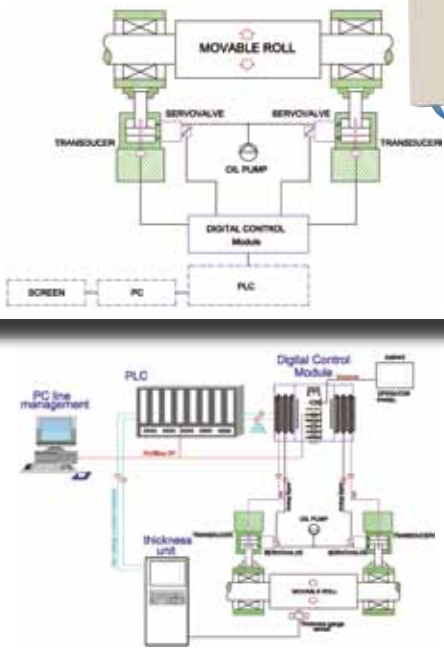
MOVABLE ROLL

TRANSDUCER

SERVOVALVE

SERVOVALVE

TRANSDUCER

OIL PUMP

DIGITAL CONTROL Module

SCREEN

PC

PLC

PC line management

PLC

Digital Control Module

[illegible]

OPERATOR PANEL

Profibus DP

OIL PUMP

TRANSDUCER

SERVOVALVE

SERVOVALVE

TRANSDUCER

thickness unit

MOVABLE ROLL

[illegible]